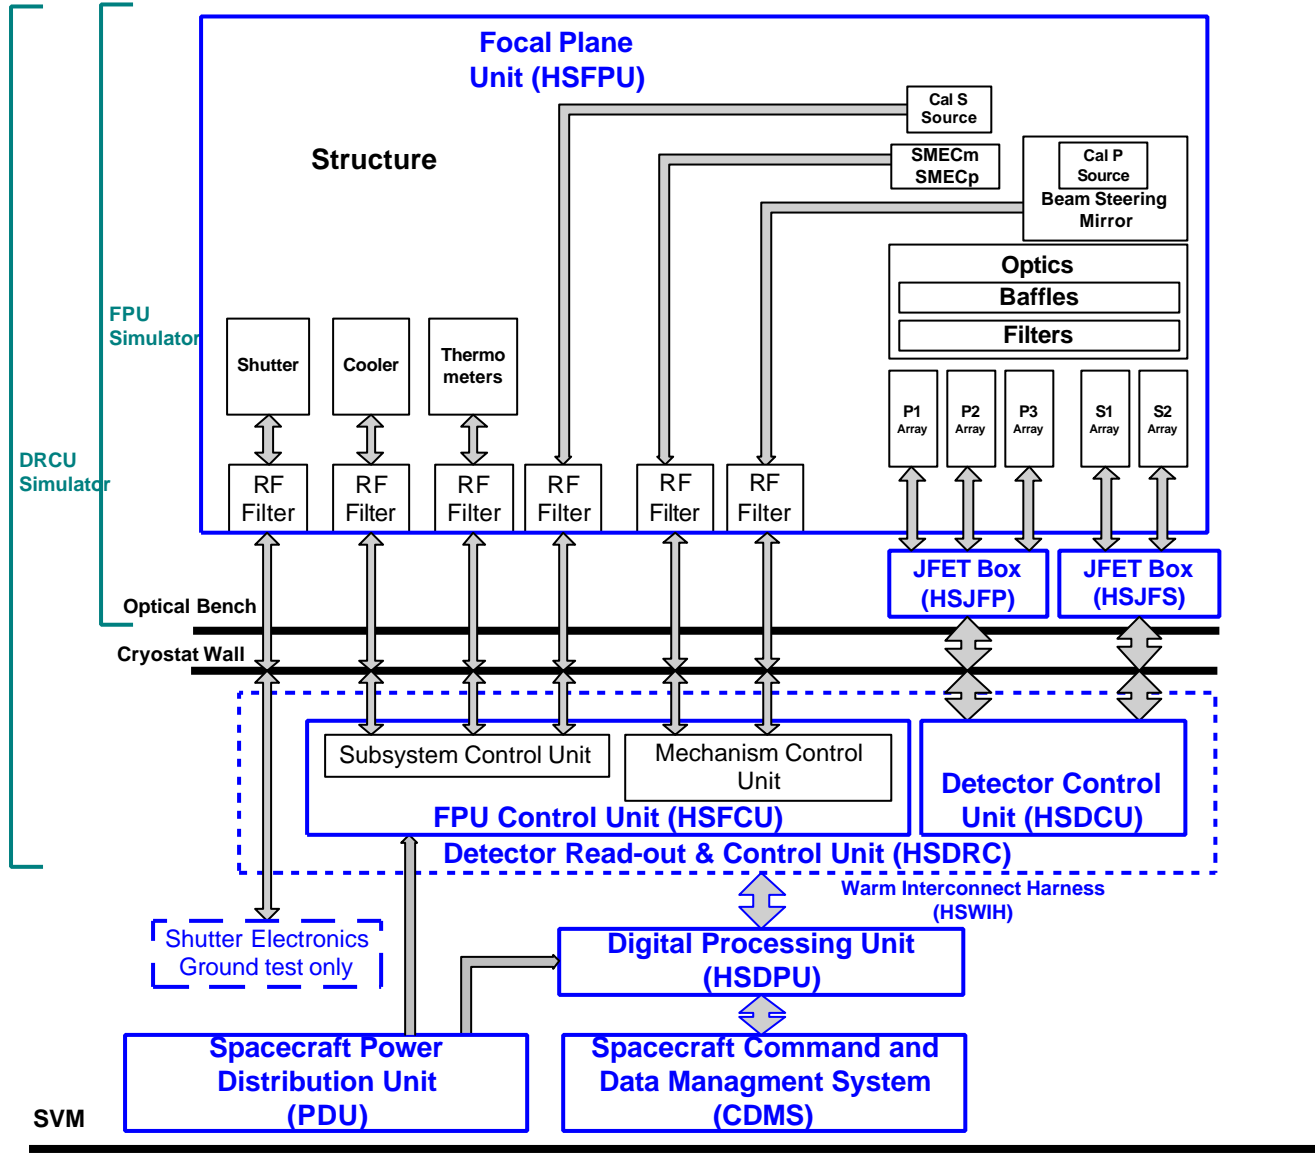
Focal Plane Unit (HSFPU)

Cal S Source

SMECm SMECp

Cal P Source

Beam Steering Mirror

Structure

Optics

Baffles

Filters

FPU Simulator

DRCU Simulator

Shutter

Cooler

Thermo meters

P1 Array

P2 Array

P3 Array

S1 Array

S2 Array

RF Filter

RF Filter

RF Filter

RF Filter

RF Filter

RF Filter

JFET Box (HSJFP)

JFET Box (HSJFS)

Optical Bench

Cryostat Wall

Subsystem Control Unit

Mechanism Control Unit

FPU Control Unit (HSFCU)

Detector Control Unit (HSDCU)

Detector Read-out & Control Unit (HSDRC)

Warm Interconnect Harness (HSWIH)

Shutter Electronics Ground test only

Digital Processing Unit (HSDPU)

Spacecraft Power Distribution Unit (PDU)

Spacecraft Command and Data Managment System (CDMS)

SVM